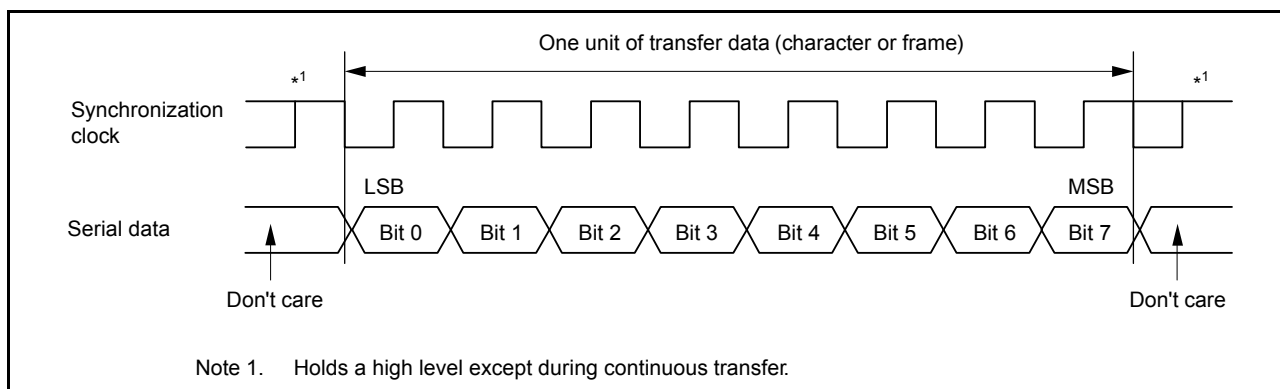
One unit of transfer data (character or frame)

*1

*1

Synchronization clock

LSB

MSB

Serial data

Bit 0

Bit 1

Bit 2

Bit 3

Bit 4

Bit 5

Bit 6

Bit 7

Don't care

Don't care

Note 1. Holds a high level except during continuous transfer.